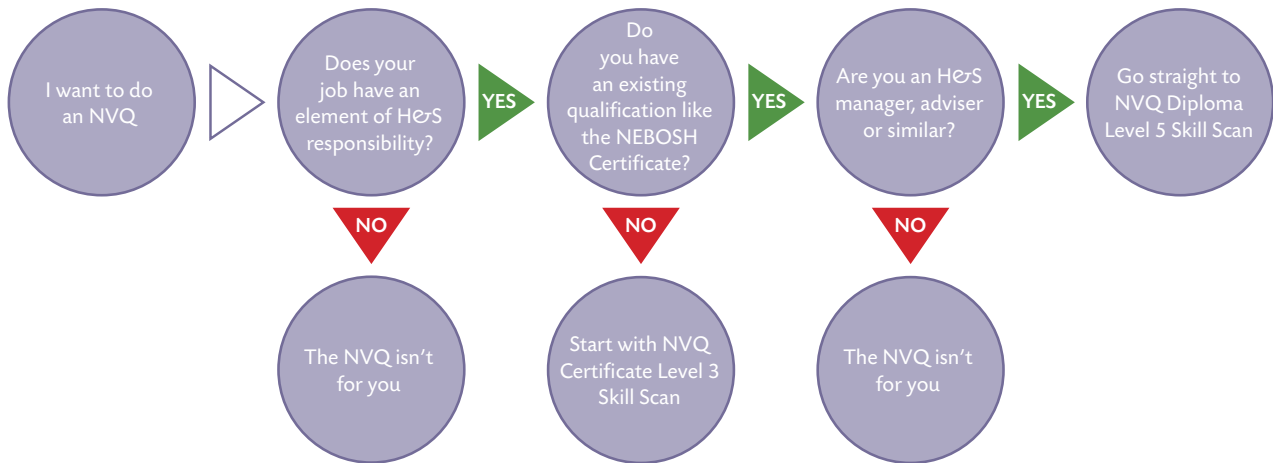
I want to do an NVQ

Does your job have an element of H&S responsibility?

YES

Do you have an existing qualification like the NEBOSH Certificate?

YES

Are you an H&S manager, adviser or similar?

YES

Go straight to NVQ Diploma Level 5 Skill Scan

NO

The NVQ isn't for you

NO

Start with NVQ Certificate Level 3 Skill Scan

NO

The NVQ isn't for you